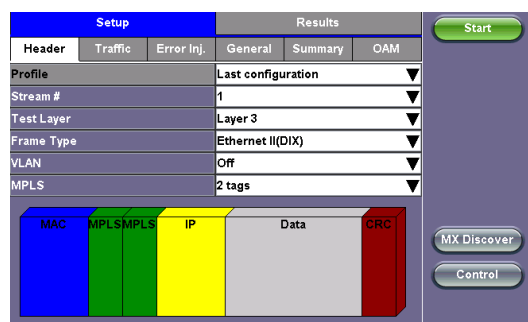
Setup
Results
Start
Header
Traffic
Error Inj.
General
Summary
OAM

| Profile | Last configuration |
|---|---|
| Stream # | 1 |
| Test Layer | Layer 3 |
| Frame Type | Ethernet II(DIX) |
| VLAN | Off |
| MPLS | 2 tags |

MAC
MPLS
MPLS
IP
Data
CRC
MX Discover
Control